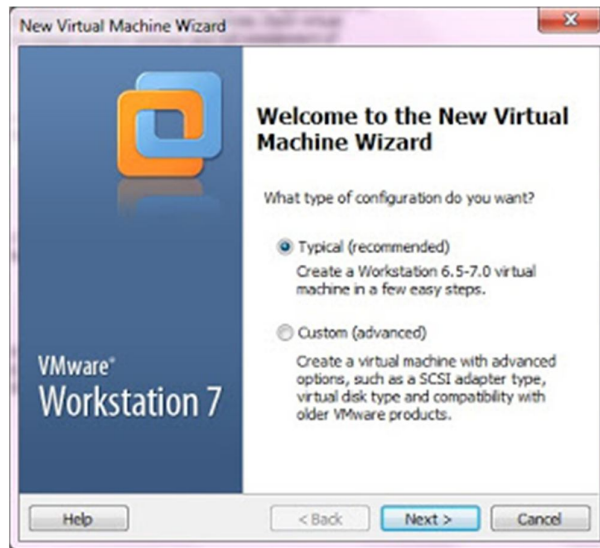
New Virtual Machine Wizard

VMware®
Workstation 7

Welcome to the New Virtual Machine Wizard

What type of configuration do you want?

Typical (recommended)
Create a Workstation 6.5-7.0 virtual machine in a few easy steps.

Custom (advanced)
Create a virtual machine with advanced options, such as a SCSI adapter type, virtual disk type and compatibility with older VMware products.

Help
< Back
Next >
Cancel